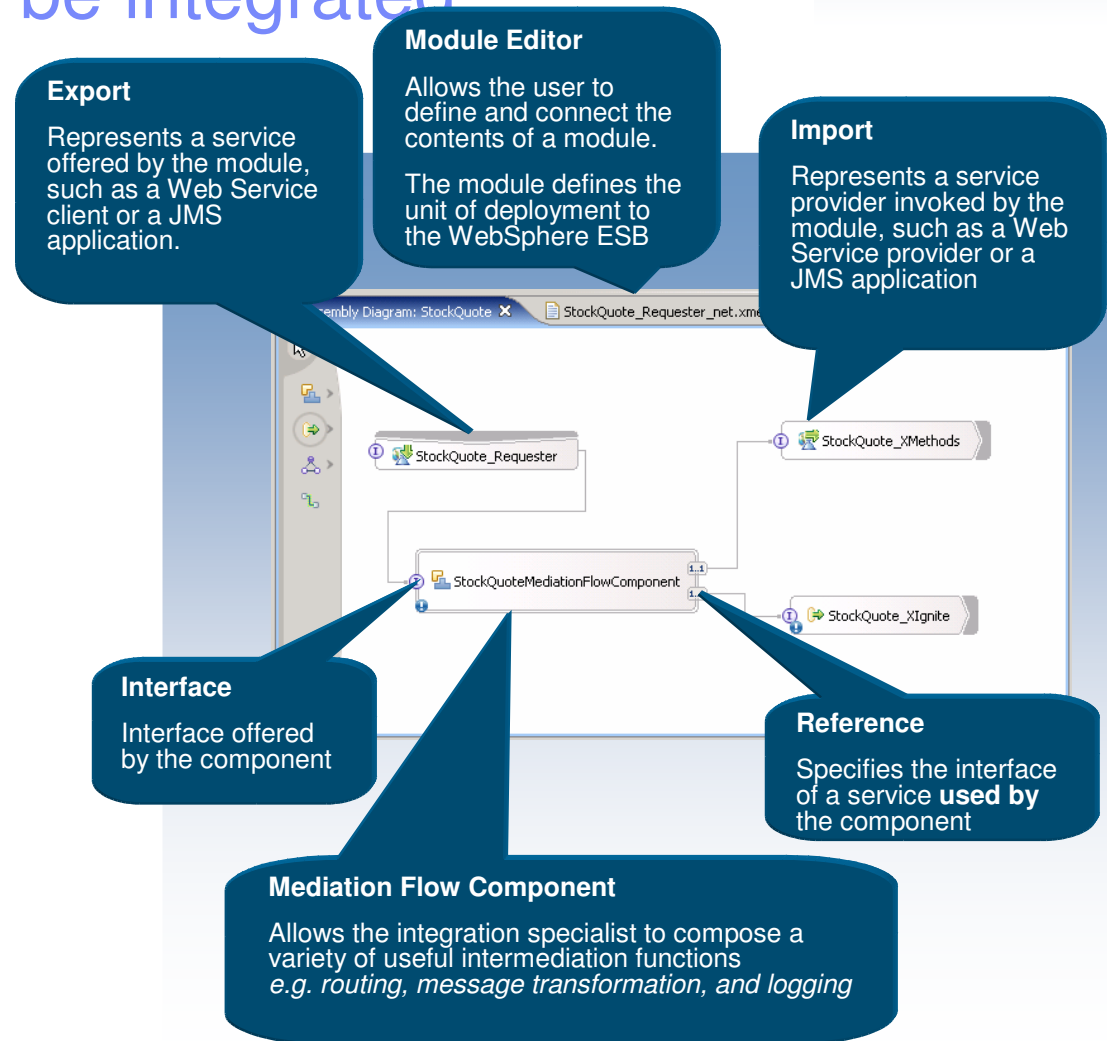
be integrated

Module Editor

Allows the user to define and connect the contents of a module.

The module defines the unit of deployment to the WebSphere ESB

Export

Represents a service offered by the module, such as a Web Service client or a JMS application.

Import

Represents a service provider invoked by the module, such as a Web Service provider or a JMS application

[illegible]embly Diagram: StockQuote ✕ StockQuote_Requester_net.xm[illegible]

StockQuote_Requester

StockQuote_XMethods

StockQuoteMediationFlowComponent

1..1

1..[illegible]

StockQuote_XIgnite

Interface

Interface offered by the component

Reference

Specifies the interface of a service **used by** the component

Mediation Flow Component

Allows the integration specialist to compose a variety of useful intermediation functions *e.g. routing, message transformation, and logging*